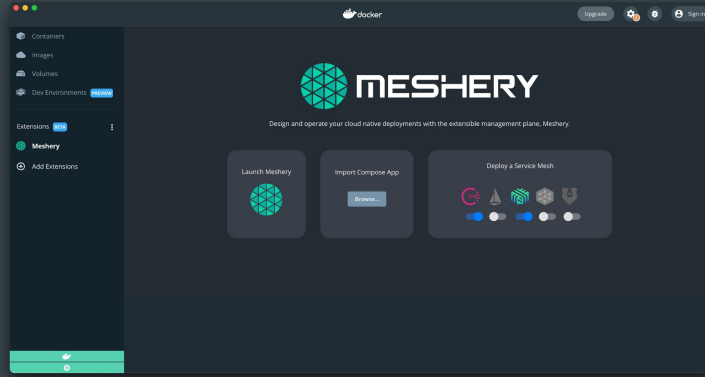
docker

Upgrade

Sign in

Containers

Images

Volumes

Dev Environments PREVIEW

Extensions BETA

Meshery

Add Extensions

MESHERY

Design and operate your cloud native deployments with the extensible management plane, Meshery.

Launch Meshery

Import Compose App

Browse...

Deploy a Service Mesh